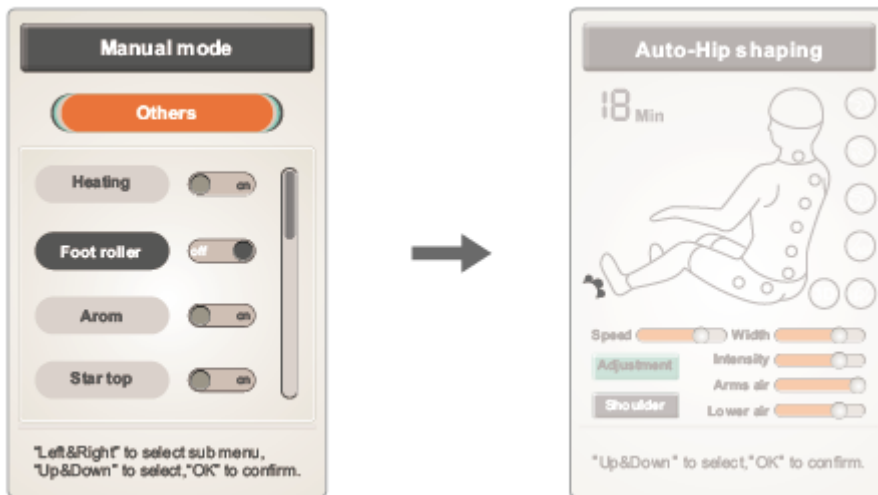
Manual mode

Others

Heating on

Foot roller off

Arom on

Star top on

"Left&Right" to select sub menu, "Up&Down" to select,"OK" to confirm.

Auto-Hip shaping

18 Min

Speed

Width

Adjustment

Intensity

Arms air

Shoulder

Lower air

"Up&Down" to select,"OK" to confirm.